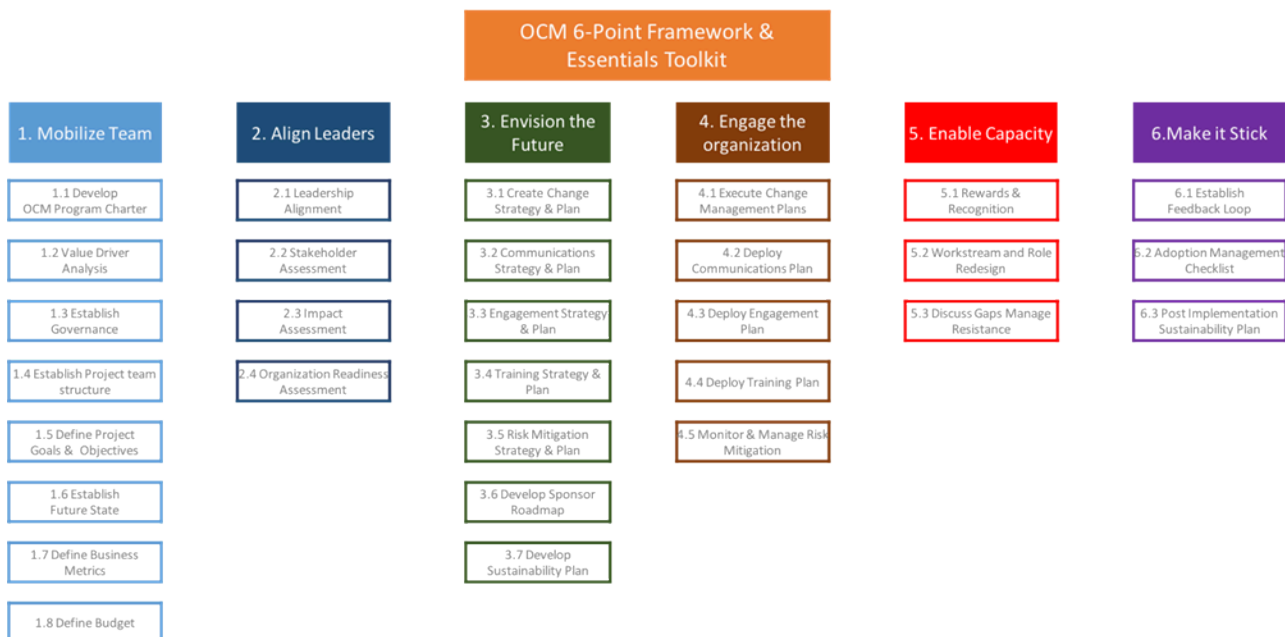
OCM 6-Point Framework & Essentials Toolkit

1. Mobilize Team

1.1 Develop OCM Program Charter

1.2 Value Driver Analysis

1.3 Establish Governance

1.4 Establish Project team structure

1.5 Define Project Goals & Objectives

1.6 Establish Future State

1.7 Define Business Metrics

1.8 Define Budget

2. Align Leaders

2.1 Leadership Alignment

2.2 Stakeholder Assessment

2.3 Impact Assessment

2.4 Organization Readiness Assessment

3. Envision the Future

3.1 Create Change Strategy & Plan

3.2 Communications Strategy & Plan

3.3 Engagement Strategy & Plan

3.4 Training Strategy & Plan

3.5 Risk Mitigation Strategy & Plan

3.6 Develop Sponsor Roadmap

3.7 Develop Sustainability Plan

4. Engage the organization

4.1 Execute Change Management Plans

4.2 Deploy Communications Plan

4.3 Deploy Engagement Plan

4.4 Deploy Training Plan

4.5 Monitor & Manage Risk Mitigation

5. Enable Capacity

5.1 Rewards & Recognition

5.2 Workstream and Role Redesign

5.3 Discuss Gaps Manage Resistance

6.Make it Stick

6.1 Establish Feedback Loop

6.2 Adoption Management Checklist

6.3 Post Implementation Sustainability Plan